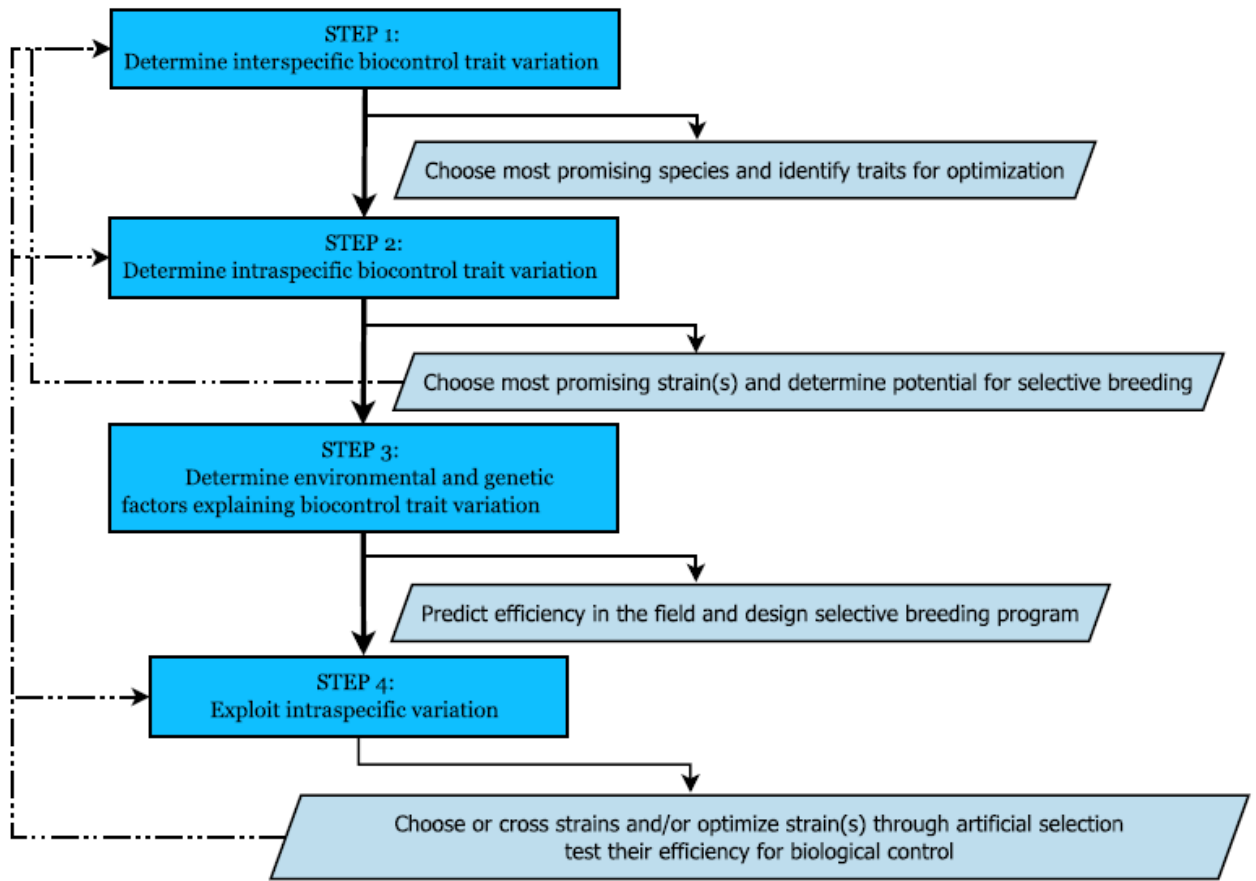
STEP 1:
Determine interspecific biocontrol trait variation

Choose most promising species and identify traits for optimization

STEP 2:
Determine intraspecific biocontrol trait variation

Choose most promising strain(s) and determine potential for selective breeding

STEP 3:
Determine environmental and genetic factors explaining biocontrol trait variation

Predict efficiency in the field and design selective breeding program

STEP 4:
Exploit intraspecific variation

Choose or cross strains and/or optimize strain(s) through artificial selection test their efficiency for biological control